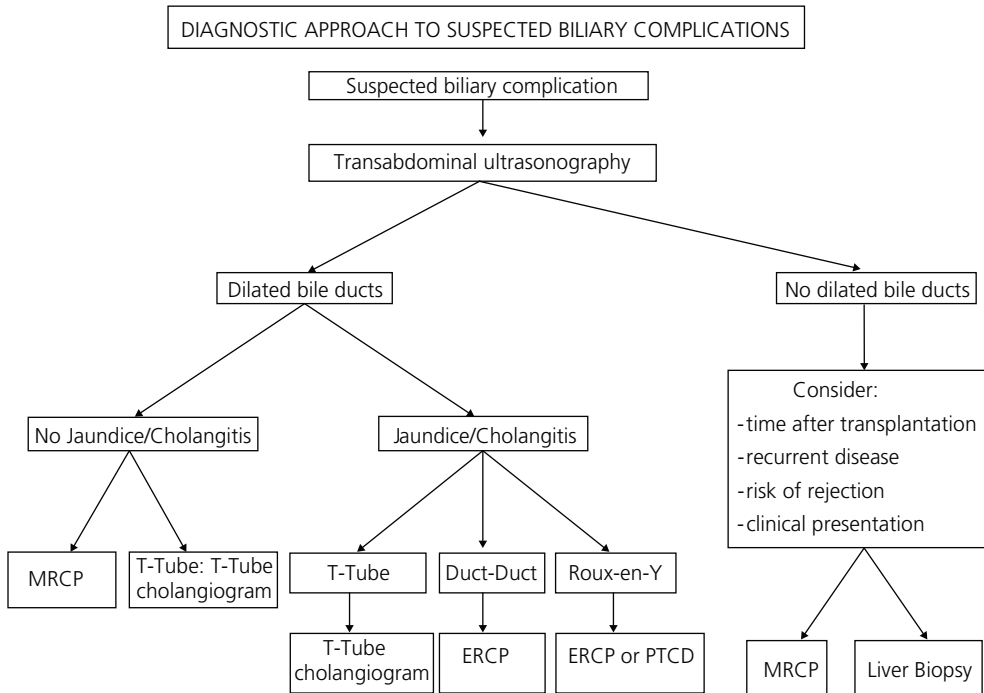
DIAGNOSTIC APPROACH TO SUSPECTED BILIARY COMPLICATIONS

Suspected biliary complication

Transabdominal ultrasonography

Dilated bile ducts

No dilated bile ducts

No Jaundice/Cholangitis

Jaundice/Cholangitis

MRCP

T-Tube: T-Tube cholangiogram

T-Tube

T-Tube cholangiogram

Duct-Duct

ERCP

Roux-en-Y

ERCP or PTCD

Consider:
-time after transplantation
-recurrent disease
-risk of rejection
-clinical presentation

MRCP

Liver Biopsy